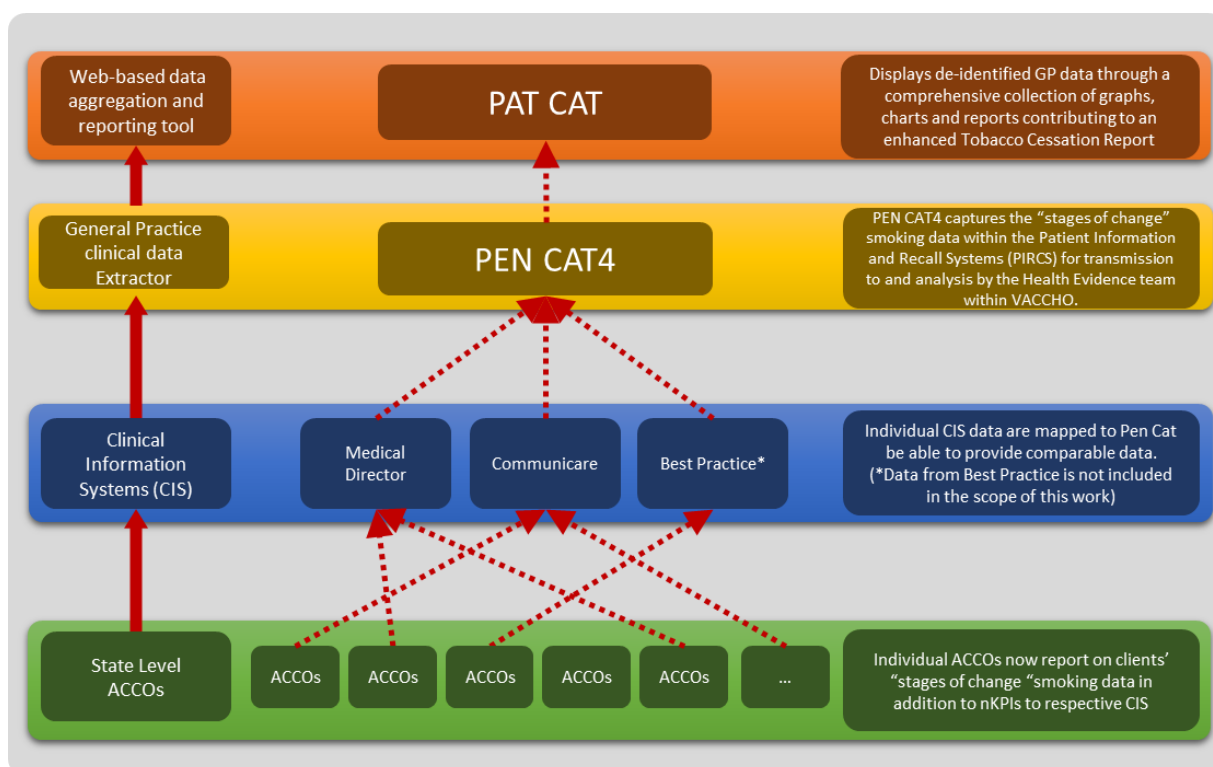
Web-based data aggregation and reporting tool

PAT CAT

Displays de-identified GP data through a comprehensive collection of graphs, charts and reports contributing to an enhanced Tobacco Cessation Report

General Practice clinical data Extractor

PEN CAT4

PEN CAT4 captures the "stages of change" smoking data within the Patient Information and Recall Systems (PIRCS) for transmission to and analysis by the Health Evidence team within VACCHO.

Clinical Information Systems (CIS)

Medical Director

Communicare

Best Practice*

Individual CIS data are mapped to Pen Cat be able to provide comparable data. (*Data from Best Practice is not included in the scope of this work)

State Level ACCOs

ACCOs

ACCOs

ACCOs

ACCOs

ACCOs

...

Individual ACCOs now report on clients' "stages of change "smoking data in addition to nKPIs to respective CIS